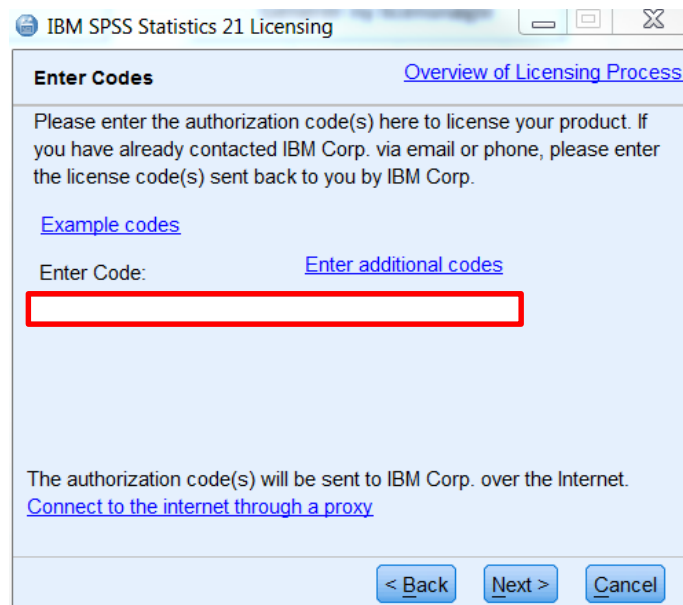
IBM SPSS Statistics 21 Licensing

Enter Codes

Overview of Licensing Process

Please enter the authorization code(s) here to license your product. If you have already contacted IBM Corp. via email or phone, please enter the license code(s) sent back to you by IBM Corp.

Example codes

Enter Code:

Enter additional codes

The authorization code(s) will be sent to IBM Corp. over the Internet.

Connect to the internet through a proxy

< Back

Next >

Cancel